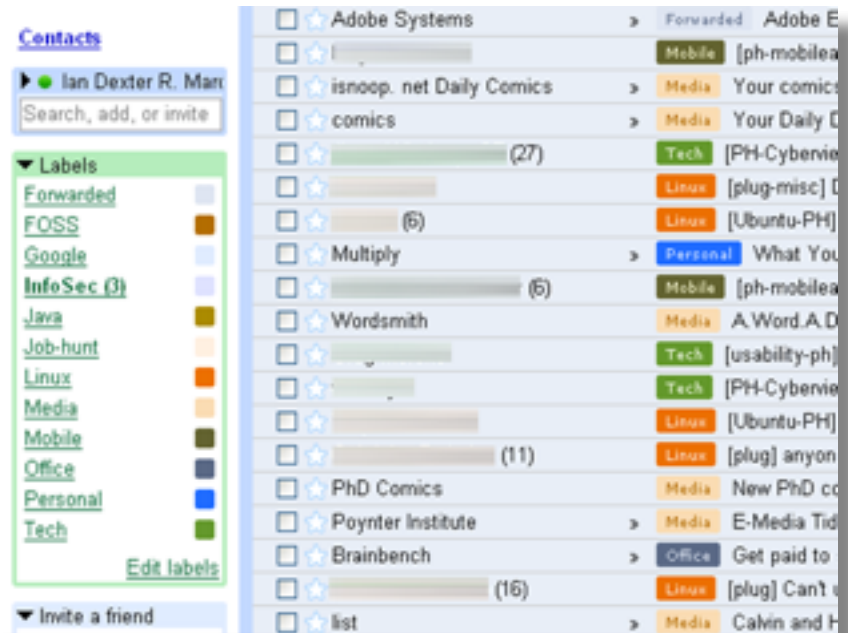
Contacts

Ian Dexter R. Mar

Search, add, or invite

Labels

Forwarded

FOSS

Google

InfoSec (3)

Java

Job-hunt

Linux

Media

Mobile

Office

Personal

Tech

Edit labels

Invite a friend

| | | | |
|---|---|---|---|
| Adobe Systems | » | Forwarded | Adobe E |
| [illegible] | | Mobile | [ph-mobilea |
| isnoop. net Daily Comics | » | Media | Your comics |
| comics | » | Media | Your Daily D |
| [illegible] (27) | | Tech | [PH-Cybervie |
| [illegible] | | Linux | [plug-misc] D |
| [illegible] (6) | | Linux | [Ubuntu-PH] |
| Multiply | » | Personal | What You |
| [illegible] (6) | | Mobile | [ph-mobilea |
| Wordsmith | | Media | A.Word.A.D |
| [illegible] | | Tech | [usability-ph] |
| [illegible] | | Tech | [PH-Cybervie |
| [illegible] | | Linux | [Ubuntu-PH] |
| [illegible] (11) | | Linux | [plug] anyon |
| PhD Comics | | Media | New PhD co |
| Poynter Institute | » | Media | E-Media Tid |
| Brainbench | » | Office | Get paid to |
| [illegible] (16) | | Linux | [plug] Can't |
| list | » | Media | Calvin and H |